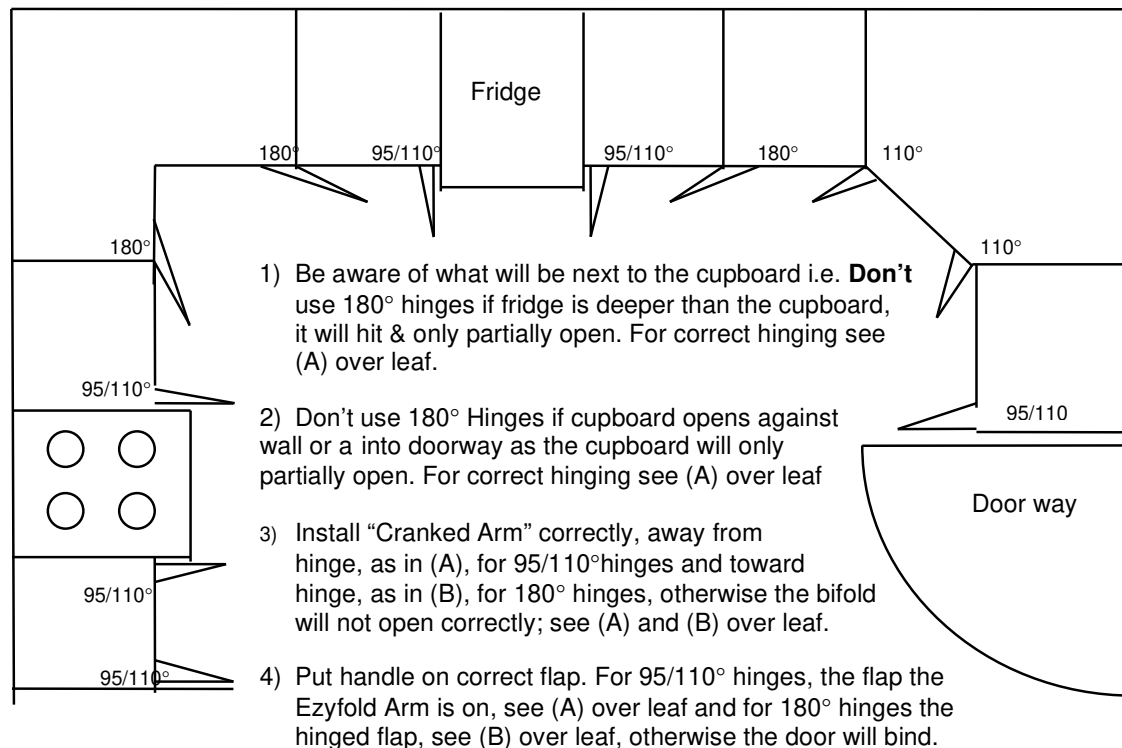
Fridge

180° 95/110° 95/110° 180° 110°

180°

110°

1) Be aware of what will be next to the cupboard i.e. **Don't** use 180° hinges if fridge is deeper than the cupboard, it will hit & only partially open. For correct hinging see (A) over leaf.

95/110°

2) Don't use 180° Hinges if cupboard opens against wall or a into doorway as the cupboard will only partially open. For correct hinging see (A) over leaf

95/110

Door way

3) Install "Cranked Arm" correctly, away from hinge, as in (A), for 95/110°hinges and toward hinge, as in (B), for 180° hinges, otherwise the bifold will not open correctly; see (A) and (B) over leaf.

95/110°

95/110°

4) Put handle on correct flap. For 95/110° hinges, the flap the Ezyfold Arm is on, see (A) over leaf and for 180° hinges the hinged flap, see (B) over leaf, otherwise the door will bind.